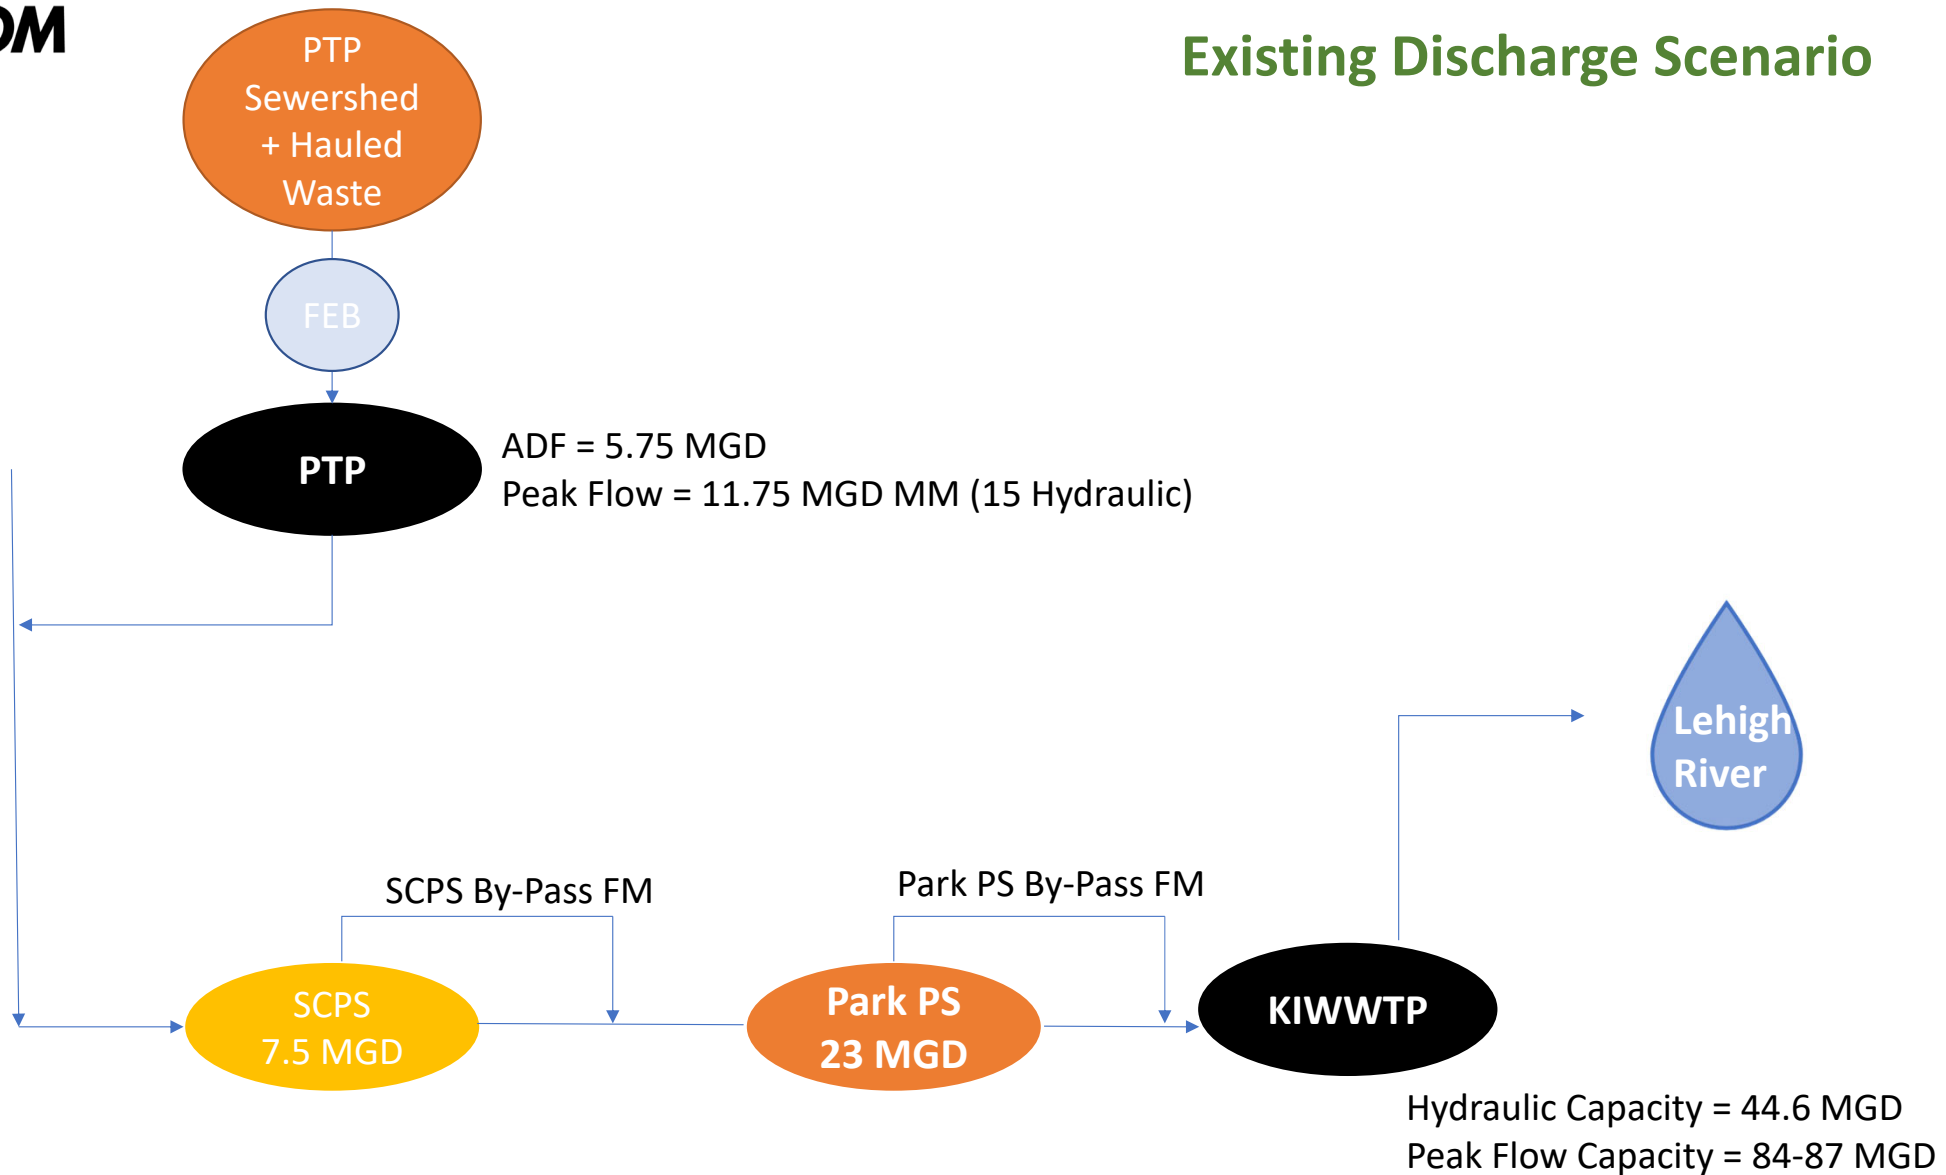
DM

Existing Discharge Scenario

PTP Sewershed + Hauled Waste

FEB

PTP

ADF = 5.75 MGD
Peak Flow = 11.75 MGD MM (15 Hydraulic)

Lehigh River

SCPS By-Pass FM

Park PS By-Pass FM

SCPS 7.5 MGD

Park PS 23 MGD

KIWWTP

Hydraulic Capacity = 44.6 MGD
Peak Flow Capacity = 84-87 MGD